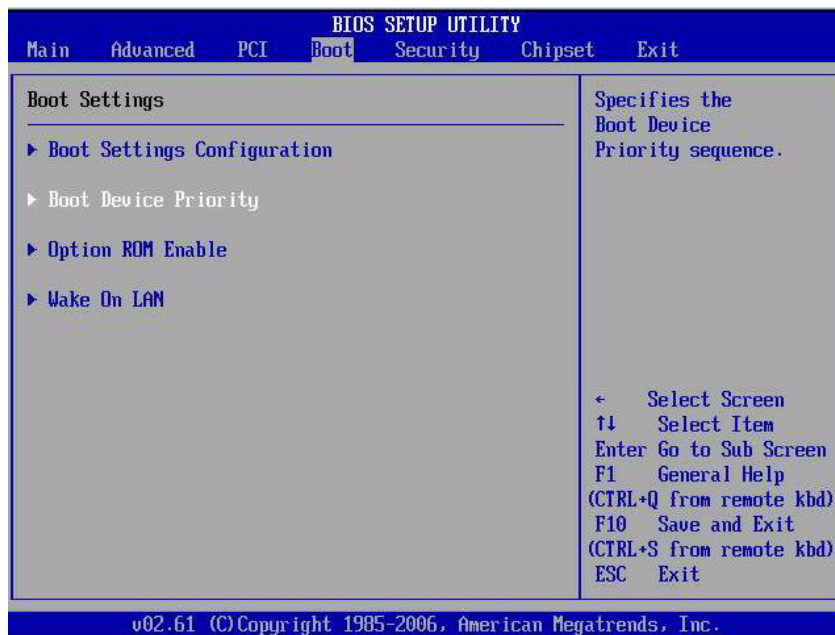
BIOS SETUP UTILITY

Main Advanced PCI Boot Security Chipset Exit

Boot Settings

▶ Boot Settings Configuration

▶ Boot Device Priority

▶ Option ROM Enable

▶ Wake On LAN

Specifies the Boot Device Priority sequence.

← Select Screen
↑↓ Select Item
Enter Go to Sub Screen
F1 General Help
(CTRL+Q from remote kbd)
F10 Save and Exit
(CTRL+S from remote kbd)
ESC Exit

v02.61 (C)Copyright 1985-2006, American Megatrends, Inc.